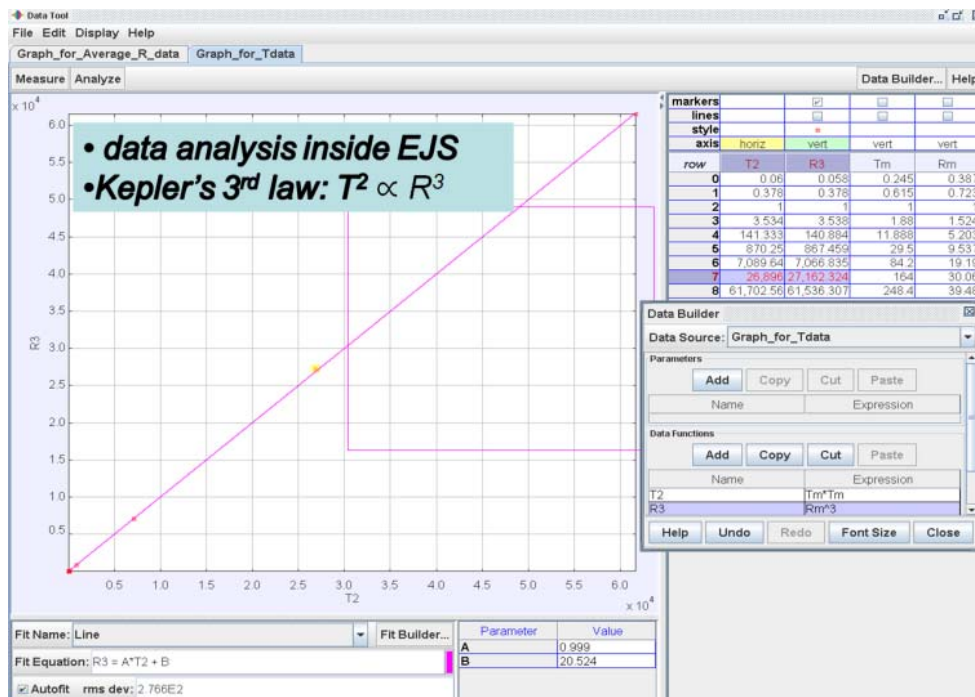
Data Tool
File Edit Display Help
Graph_for_Average_R_data Graph_for_Tdata
Measure Analyze
Data Builder... Help

• data analysis inside EJS
•Kepler's 3rd law: $T^2 \propto R^3$

$x 10^4$
6.0
5.5
5.0
4.5
4.0
3.5
3.0
2.5
2.0
1.5
1.0
0.5
R3
0.5 1.0 1.5 2.0 2.5 3.0 3.5 4.0 4.5 5.0 5.5 6.0
T2
$x 10^4$

| | | | | |
|---|---|---|---|---|
| markers | | ☑ | ☐ | ☐ |
| lines | | ☐ | ☐ | ☐ |
| style | | * | | |
| axis | horiz | vert | vert | vert |
| row | T2 | R3 | Tm | Rm |
| 0 | 0.06 | 0.058 | 0.245 | 0.387 |
| 1 | 0.378 | 0.378 | 0.615 | 0.723 |
| 2 | 1 | 1 | 1 | 1 |
| 3 | 3.534 | 3.538 | 1.88 | 1.524 |
| 4 | 141.333 | 140.884 | 11.888 | 5.203 |
| 5 | 870.25 | 867.459 | 29.5 | 9.537 |
| 6 | 7,089.64 | 7,066.835 | 84.2 | 19.19 |
| 7 | 26,896 | 27,162.324 | 164 | 30.06 |
| 8 | 61,702.56 | 61,536.307 | 248.4 | 39.48 |

Data Builder
Data Source: Graph_for_Tdata
Parameters
Add Copy Cut Paste
| Name | Expression |
|---|---|

Data Functions
Add Copy Cut Paste
| Name | Expression |
|---|---|
| T2 | Tm*Tm |
| R3 | Rm^3 |

Help Undo Redo Font Size Close

Fit Name: Line
Fit Builder...
Fit Equation: R3 = A*T2 + B
Autofit rms dev: 2.766E2

| Parameter | Value |
|---|---|
| A | 0.999 |
| B | 20.524 |